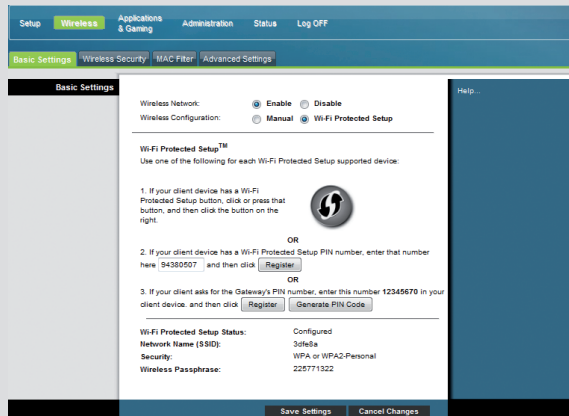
Setup Wireless Applications & Gaming Administration Status Log OFF

Basic Settings Wireless Security MAC Filter Advanced Settings

Basic Settings

Help...

Wireless Network: Enable Disable

Wireless Configuration: Manual Wi-Fi Protected Setup

Wi-Fi Protected Setup$^{TM}$

Use one of the following for each Wi-Fi Protected Setup supported device:

1. If your client device has a Wi-Fi Protected Setup button, click or press that button, and then click the button on the right.

OR

2. If your client device has a Wi-Fi Protected Setup PIN number, enter that number here 94380507 and then click Register

OR

3. If your client asks for the Gateway's PIN number, enter this number 12345670 in your client device, and then click Register Generate PIN Code

| | |
|---|---|
| Wi-Fi Protected Setup Status: | Configured |
| Network Name (SSID): | 3dfe8a |
| Security: | WPA or WPA2-Personal |
| Wireless Passphrase: | 225771322 |

Save Settings Cancel Changes